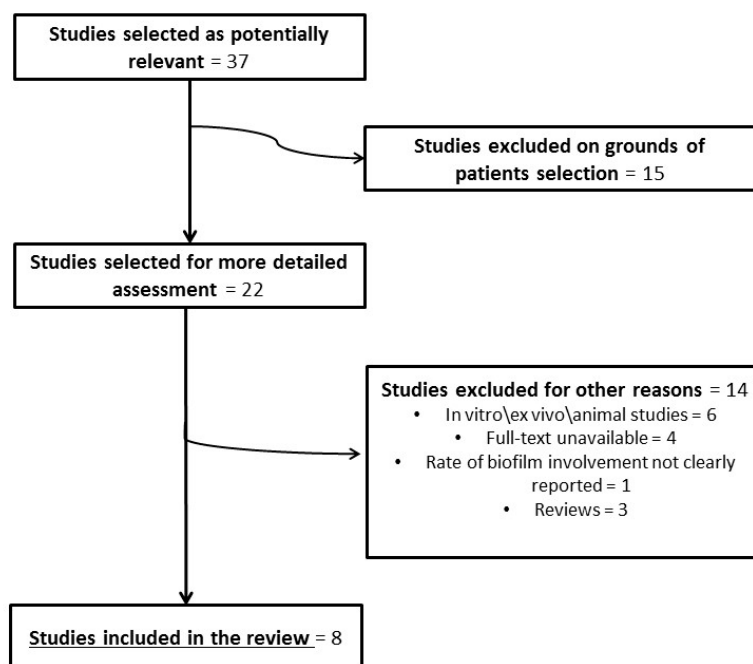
**Studies selected as potentially relevant** = 37

**Studies excluded on grounds of patients selection** = 15

**Studies selected for more detailed assessment** = 22

**Studies excluded for other reasons** = 14
- In vitro\ex vivo\animal studies = 6
- Full-text unavailable = 4
- Rate of biofilm involvement not clearly reported = 1
- Reviews = 3

**Studies included in the review** = 8